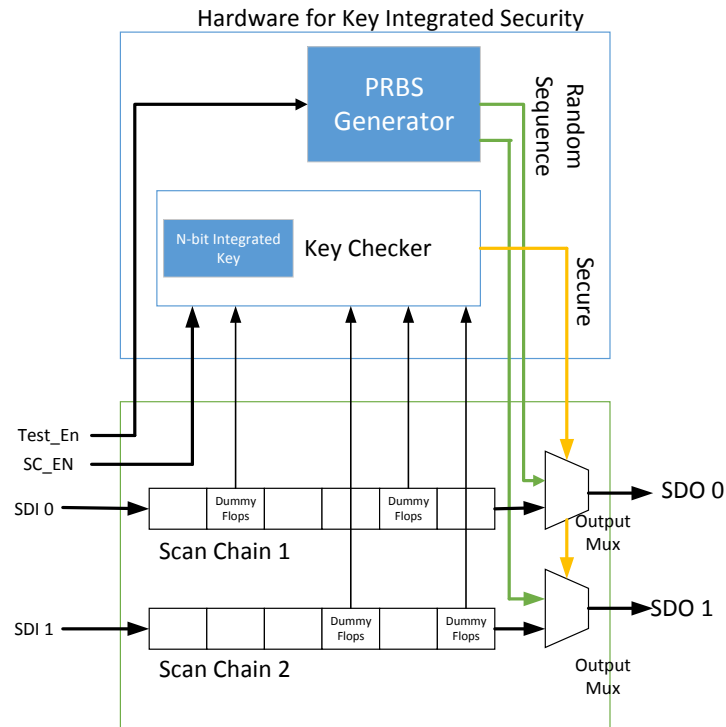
Hardware for Key Integrated Security

PRBS Generator

Random Sequence

N-bit Integrated Key

Key Checker

Secure

Test_En

SC_EN

SDI 0

Dummy Flops

Dummy Flops

SDO 0

Output Mux

Scan Chain 1

SDI 1

Dummy Flops

Dummy Flops

SDO 1

Scan Chain 2

Output Mux